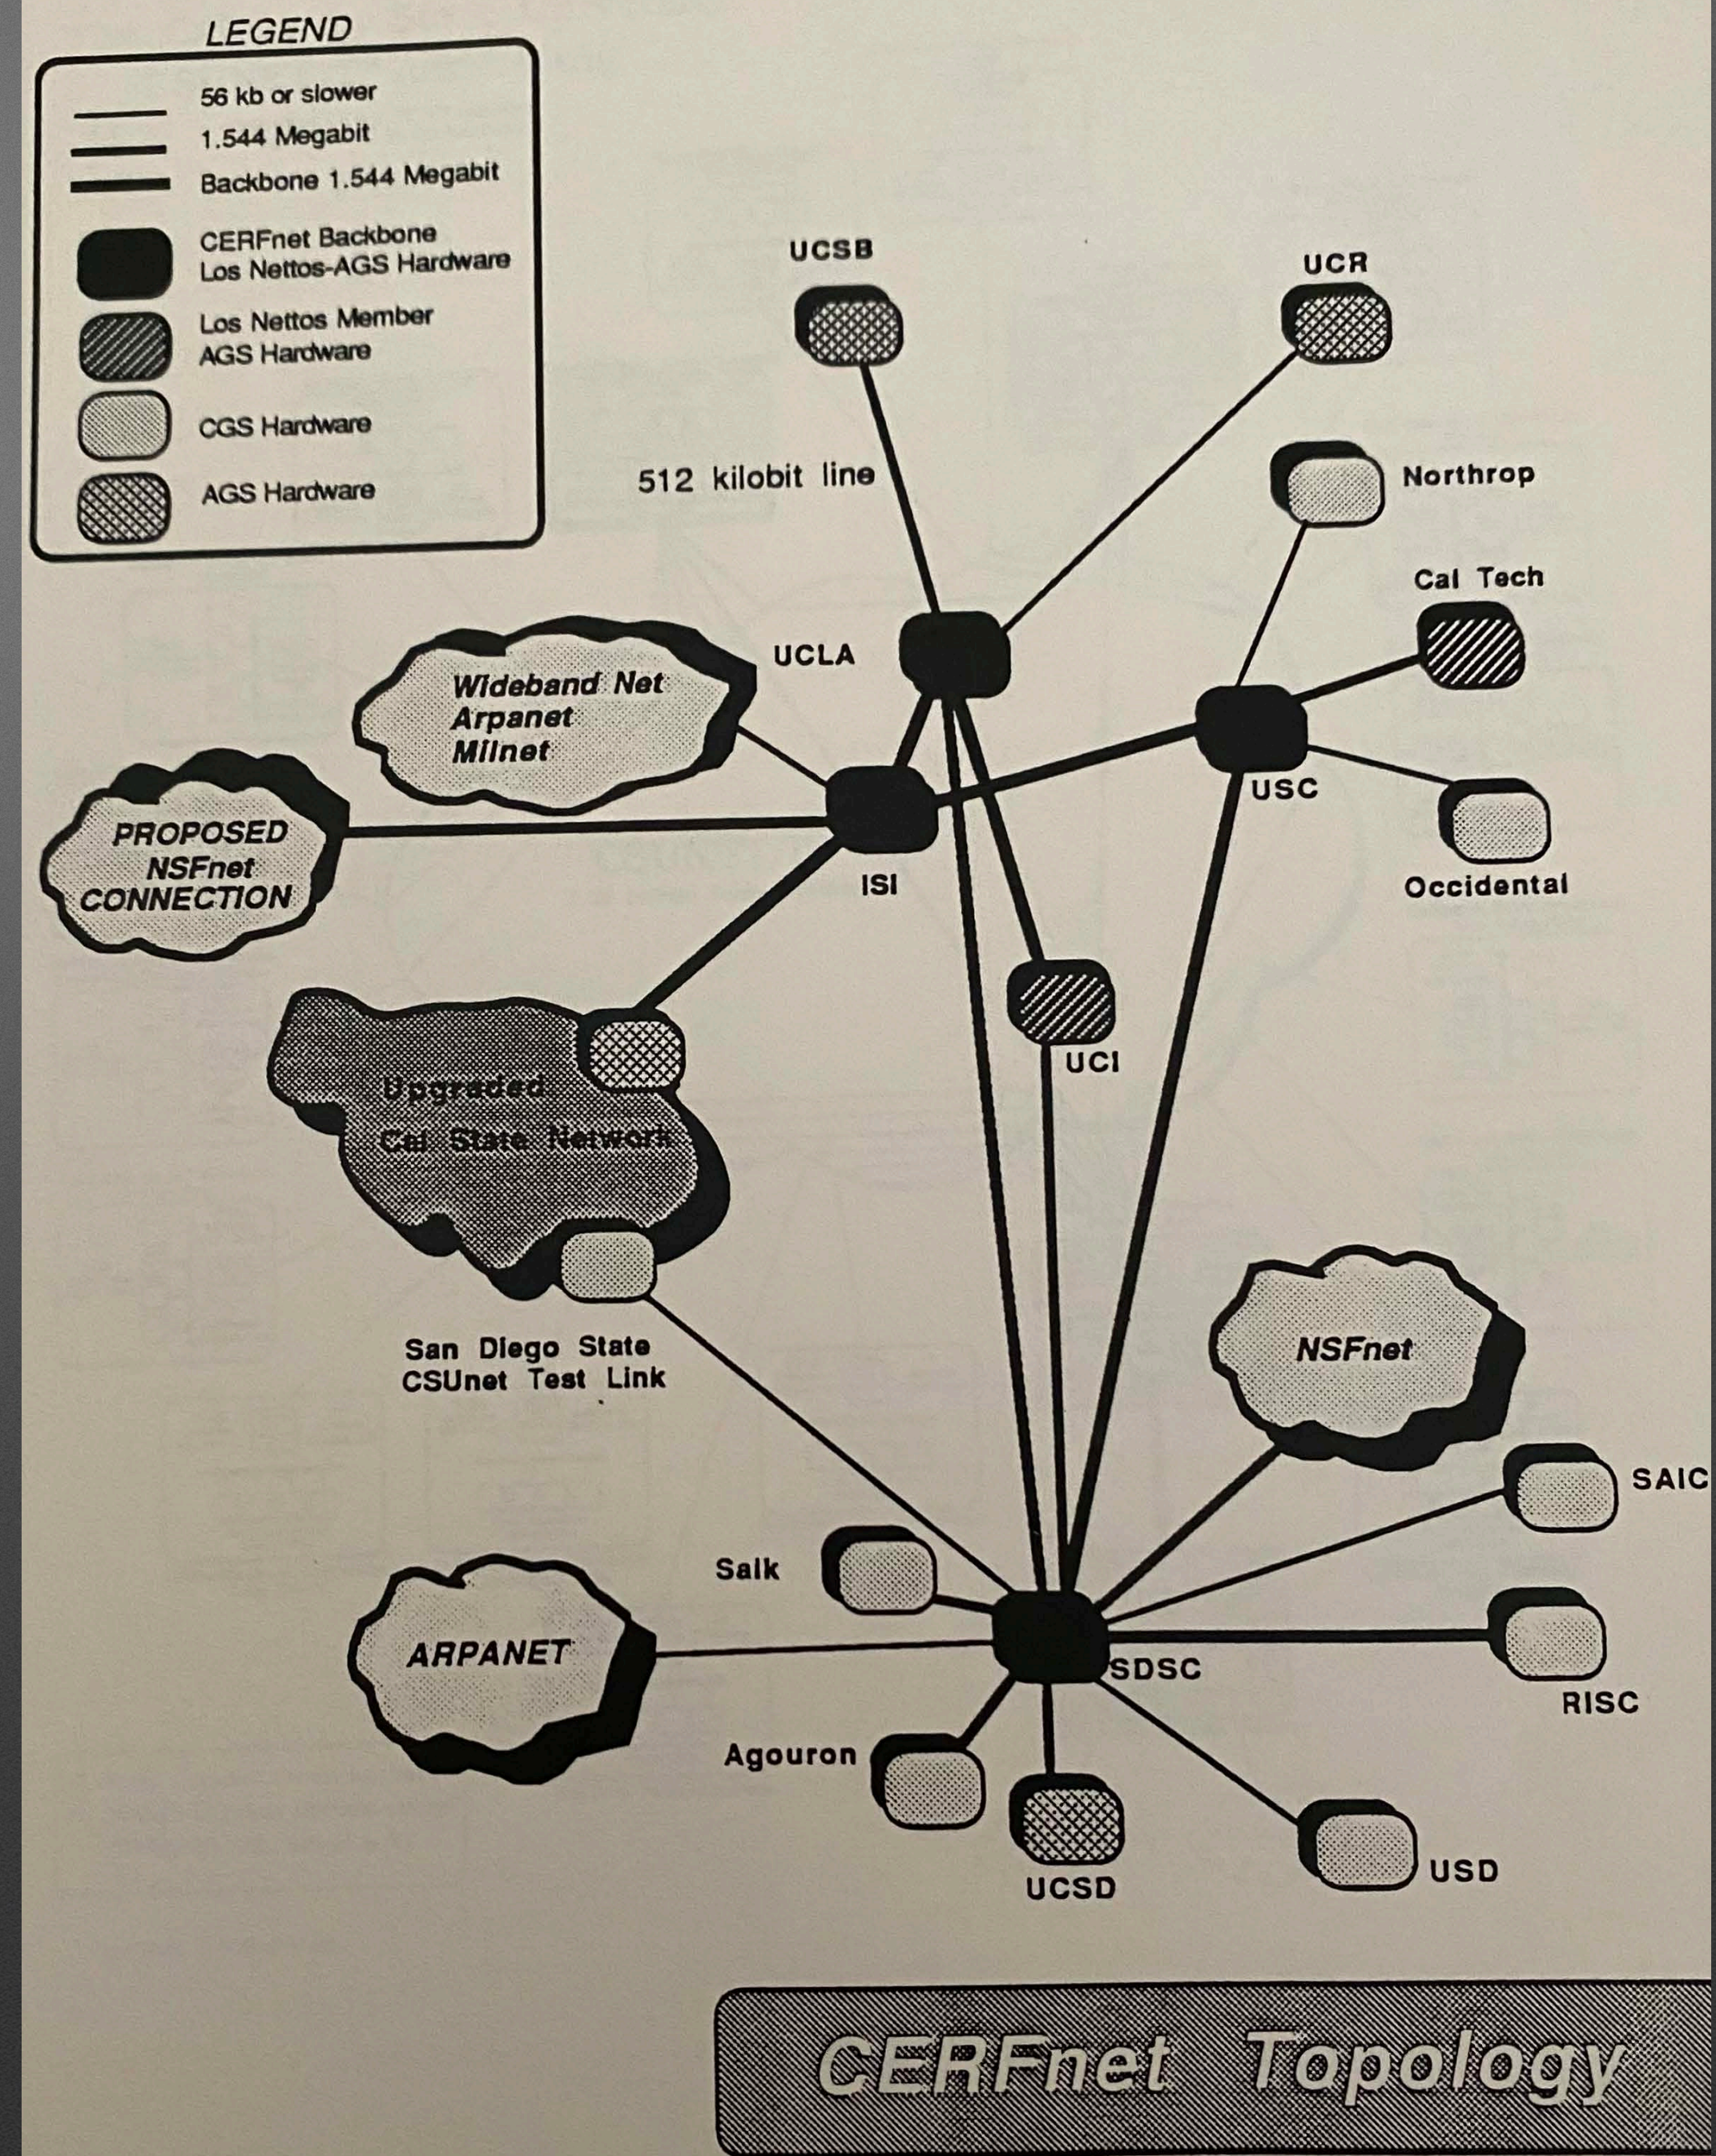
LEGEND

56 kb or slower

1.544 Megabit

Backbone 1.544 Megabit

CERFnet Backbone Los Nettos-AGS Hardware

Los Nettos Member AGS Hardware

CGS Hardware

AGS Hardware

UCSB

UCR

512 kilobit line

Northrop

Cal Tech

UCLA

Wideband Net Arpanet Milnet

USC

PROPOSED NSFnet CONNECTION

ISI

Occidental

UCI

Upgraded Cal State Network

NSFnet

San Diego State CSUnet Test Link

SAIC

Salk

ARPANET

SDSC

RISC

Agouron

UCSD

USD

CERFnet Topology